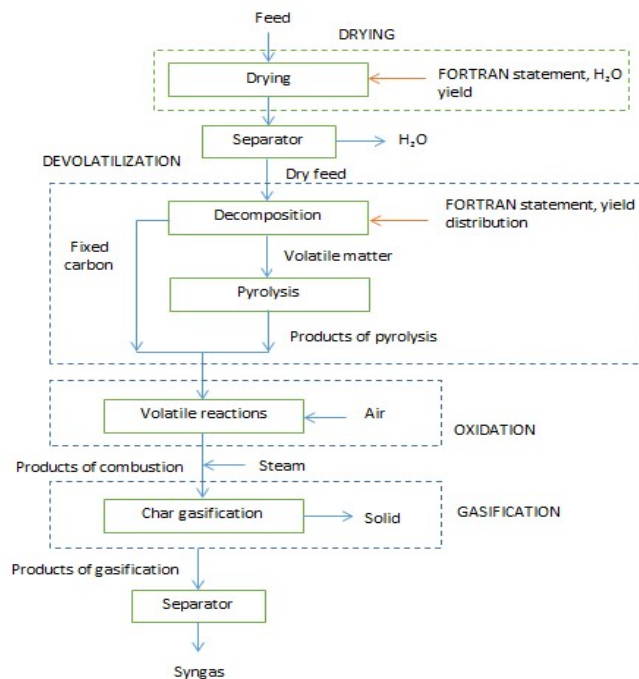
Feed

DRYING

Drying

FORTRAN statement, $H_2O$ yield

Separator

$H_2O$

DEVOLATILIZATION

Dry feed

Decomposition

FORTRAN statement, yield distribution

Fixed carbon

Volatile matter

Pyrolysis

Products of pyrolysis

Volatile reactions

Air

OXIDATION

Products of combustion

Steam

Char gasification

Solid

GASIFICATION

Products of gasification

Separator

Syngas